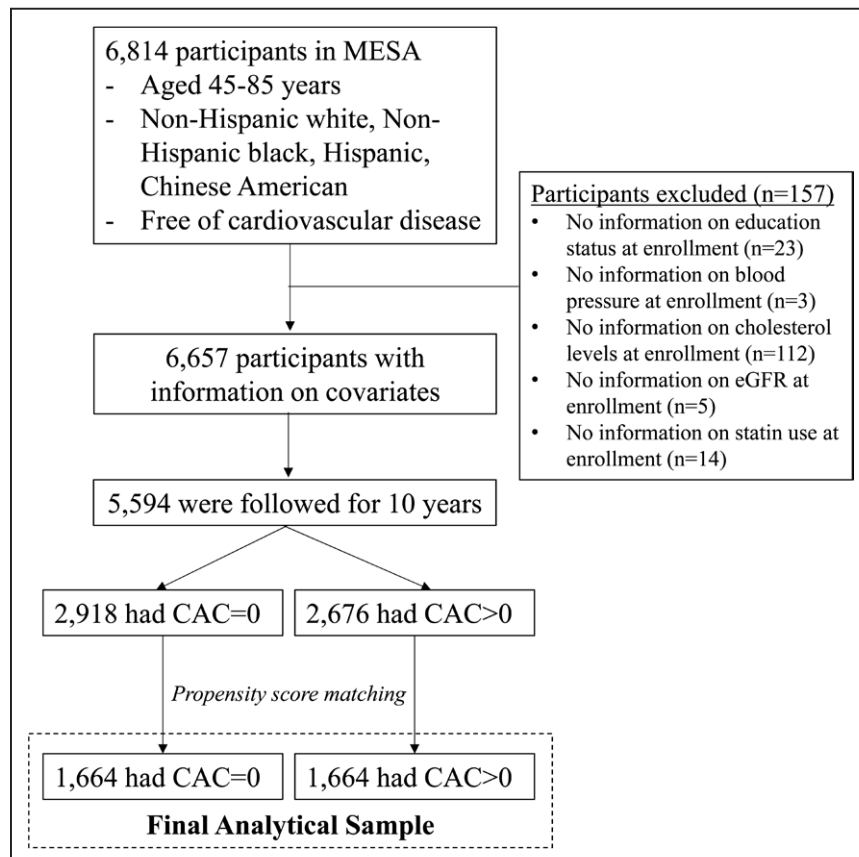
6,814 participants in MESA
- Aged 45-85 years
- Non-Hispanic white, Non-Hispanic black, Hispanic, Chinese American
- Free of cardiovascular disease

Participants excluded (n=157)
• No information on education status at enrollment (n=23)
• No information on blood pressure at enrollment (n=3)
• No information on cholesterol levels at enrollment (n=112)
• No information on eGFR at enrollment (n=5)
• No information on statin use at enrollment (n=14)

6,657 participants with information on covariates

5,594 were followed for 10 years

2,918 had CAC=0

2,676 had CAC>0

*Propensity score matching*

1,664 had CAC=0

1,664 had CAC>0

**Final Analytical Sample**